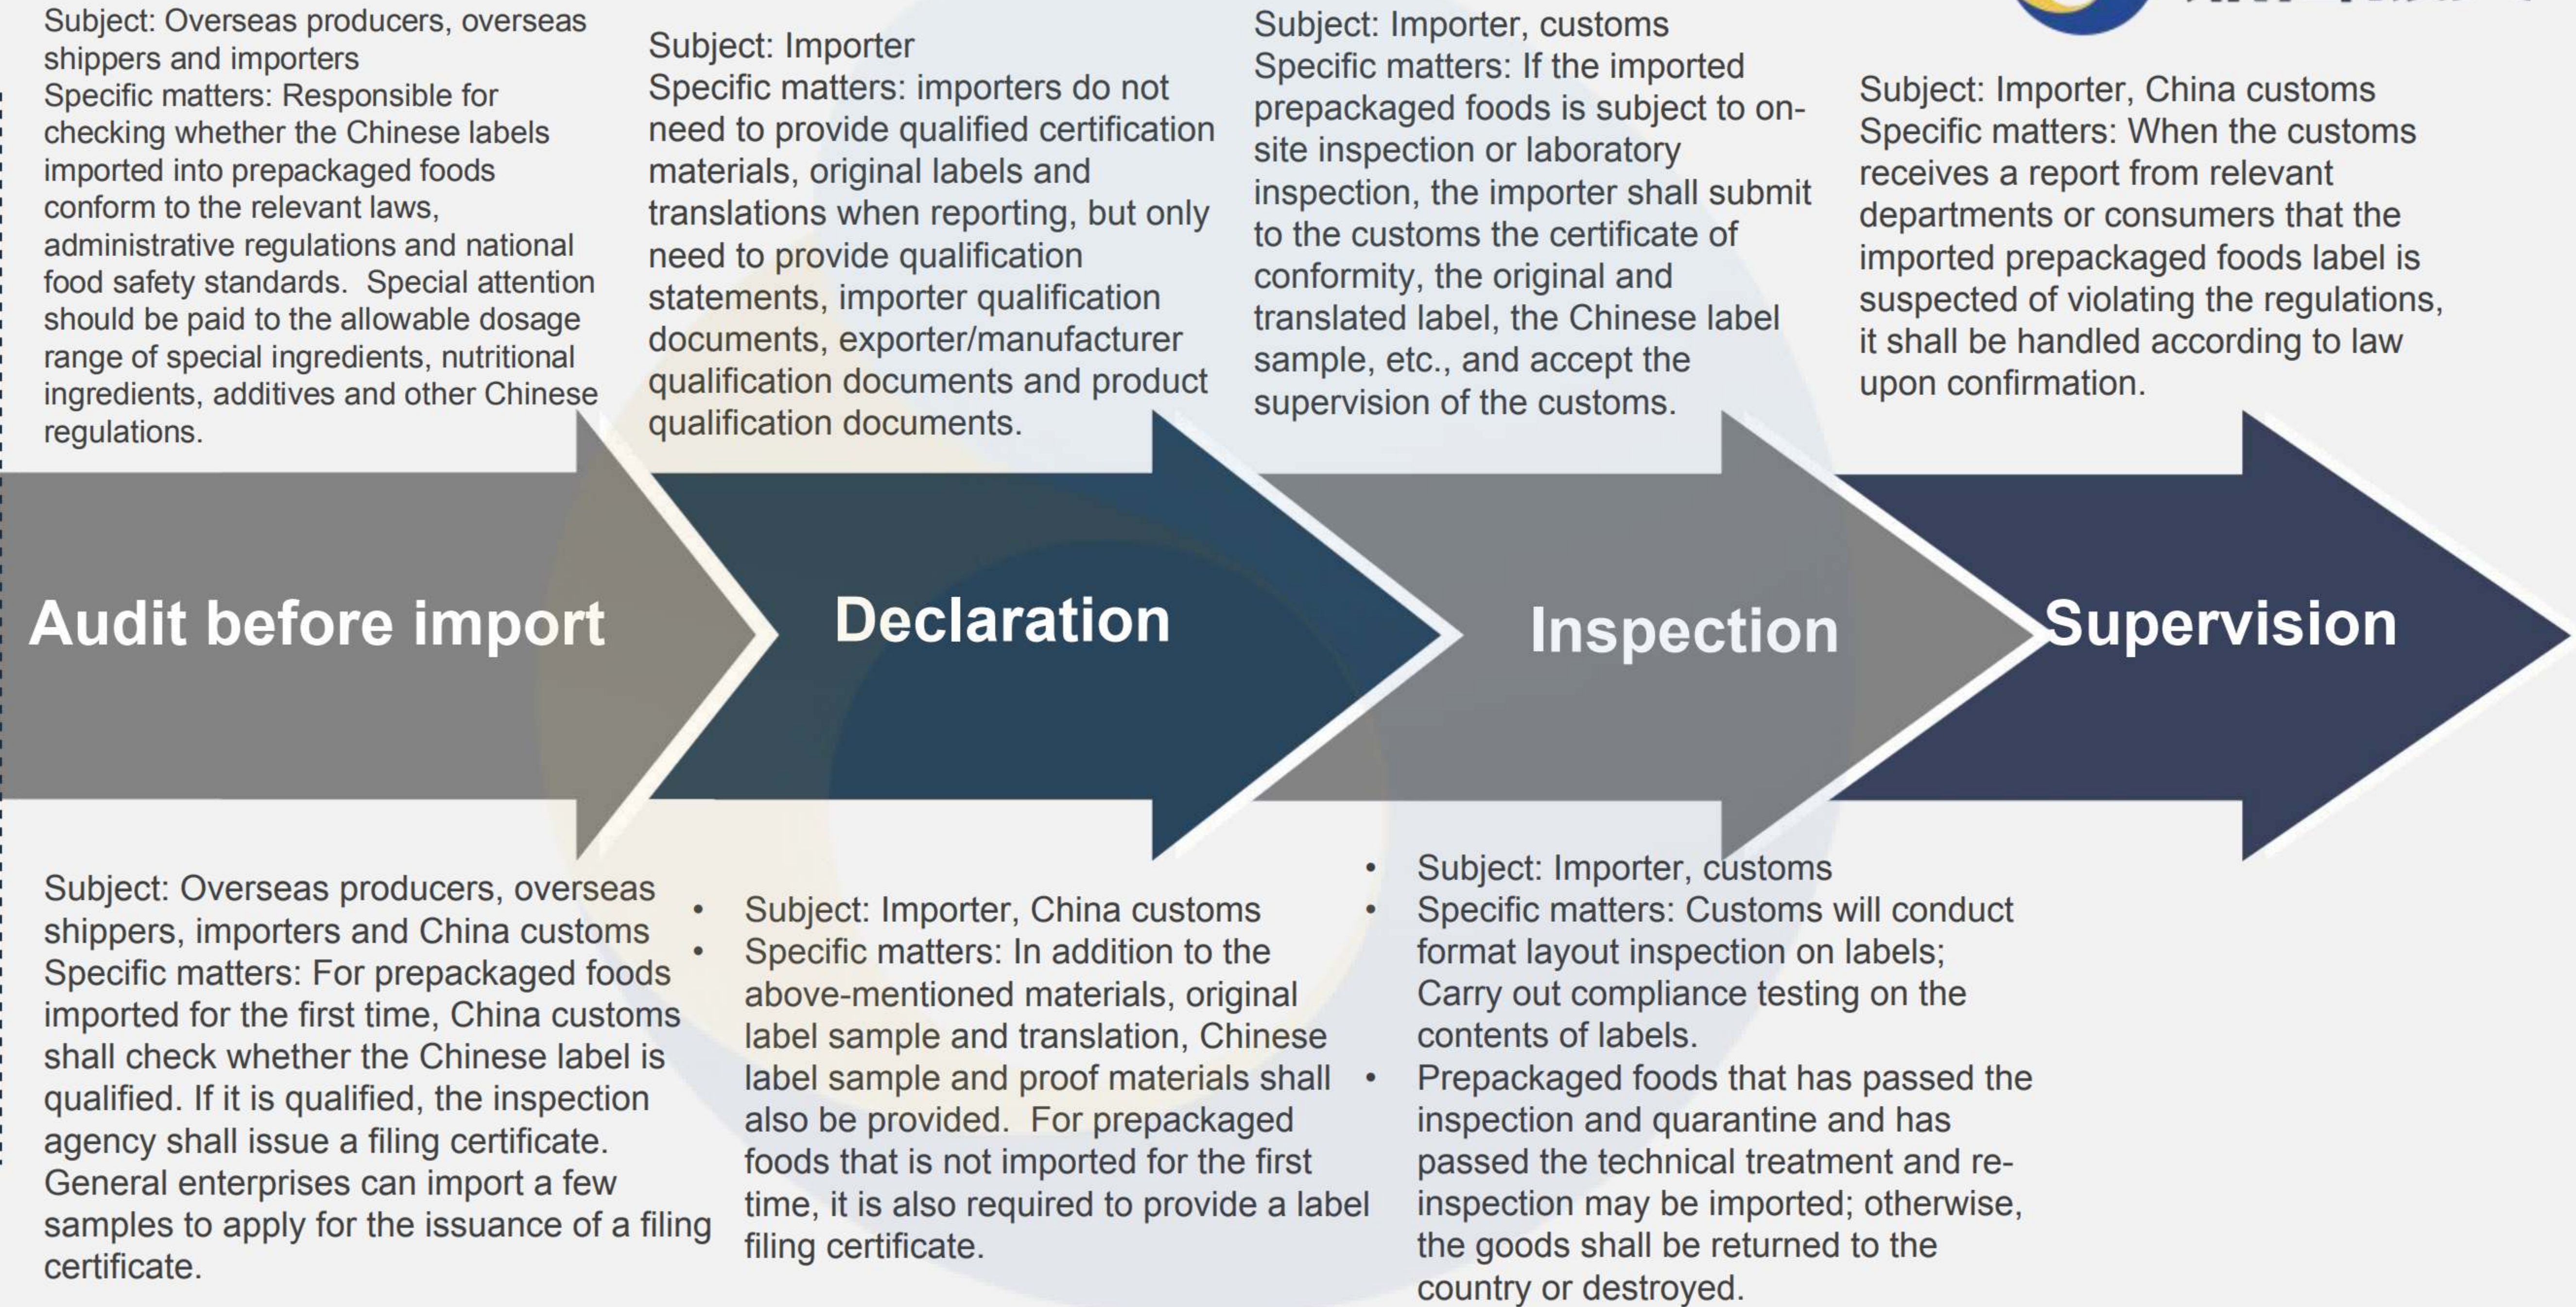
Subject: Overseas producers, overseas shippers and importers
Specific matters: Responsible for checking whether the Chinese labels imported into prepackaged foods conform to the relevant laws, administrative regulations and national food safety standards. Special attention should be paid to the allowable dosage range of special ingredients, nutritional ingredients, additives and other Chinese regulations.

Subject: Importer
Specific matters: importers do not need to provide qualified certification materials, original labels and translations when reporting, but only need to provide qualification statements, importer qualification documents, exporter/manufacturer qualification documents and product qualification documents.

Subject: Importer, customs
Specific matters: If the imported prepackaged foods is subject to on-site inspection or laboratory inspection, the importer shall submit to the customs the certificate of conformity, the original and translated label, the Chinese label sample, etc., and accept the supervision of the customs.

Subject: Importer, China customs
Specific matters: When the customs receives a report from relevant departments or consumers that the imported prepackaged foods label is suspected of violating the regulations, it shall be handled according to law upon confirmation.

Audit before import

Declaration

Inspection

Supervision

Subject: Overseas producers, overseas shippers, importers and China customs
Specific matters: For prepackaged foods imported for the first time, China customs shall check whether the Chinese label is qualified. If it is qualified, the inspection agency shall issue a filing certificate. General enterprises can import a few samples to apply for the issuance of a filing certificate.

• Subject: Importer, China customs
• Specific matters: In addition to the above-mentioned materials, original label sample and translation, Chinese label sample and proof materials shall also be provided. For prepackaged foods that is not imported for the first time, it is also required to provide a label filing certificate.

• Subject: Importer, customs
• Specific matters: Customs will conduct format layout inspection on labels; Carry out compliance testing on the contents of labels.
• Prepackaged foods that has passed the inspection and quarantine and has passed the technical treatment and re-inspection may be imported; otherwise, the goods shall be returned to the country or destroyed.